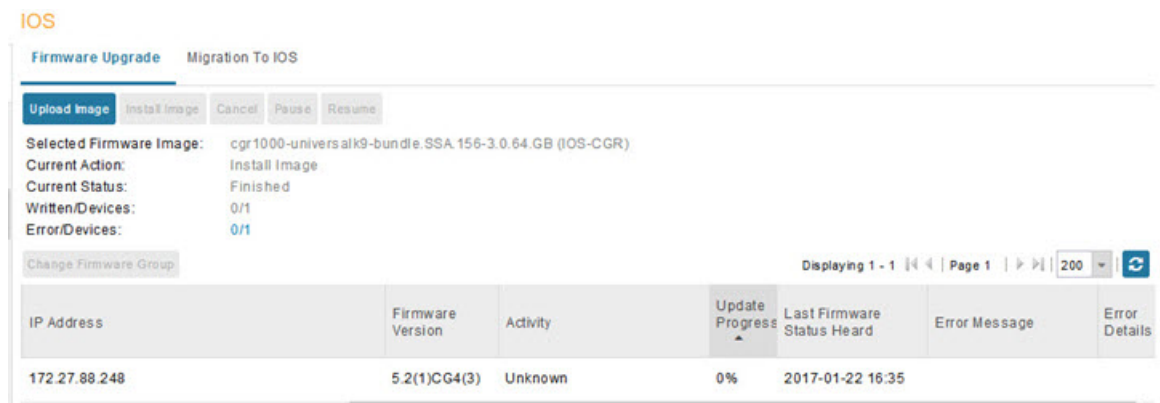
IOS

Firmware Upgrade Migration To IOS

Upload Image Install Image Cancel Pause Resume

Selected Firmware Image: cgr1000-universalk9-bundle.SSA.156-3.0.64.GB (IOS-CGR)
Current Action: Install Image
Current Status: Finished
Written/Devices: 0/1
Error/Devices: 0/1

Change Firmware Group

Displaying 1 - 1 | Page 1 | 200

| IP Address | Firmware Version | Activity | Update Progress | Last Firmware Status Heard | Error Message | Error Details |
|---|---|---|---|---|---|---|
| 172.27.88.248 | 5.2(1)CG4(3) | Unknown | 0% | 2017-01-22 16:35 | | |